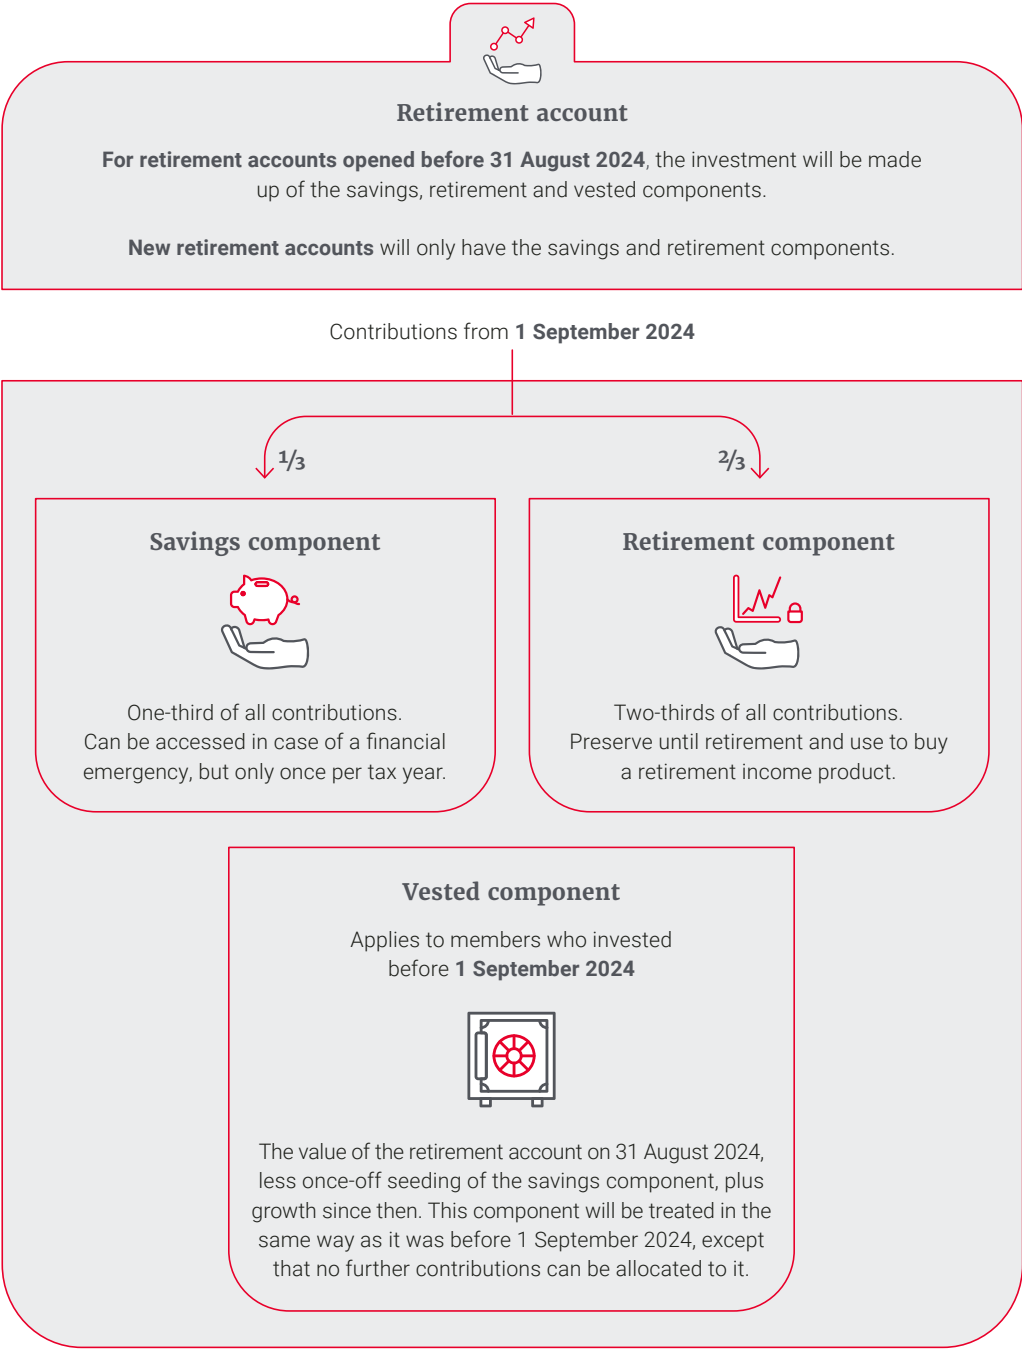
Retirement account

**For retirement accounts opened before 31 August 2024**, the investment will be made up of the savings, retirement and vested components.

**New retirement accounts** will only have the savings and retirement components.

Contributions from **1 September 2024**

$\frac{1}{3}$

$\frac{2}{3}$

Savings component

One-third of all contributions. Can be accessed in case of a financial emergency, but only once per tax year.

Retirement component

Two-thirds of all contributions. Preserve until retirement and use to buy a retirement income product.

Vested component

Applies to members who invested before **1 September 2024**

The value of the retirement account on 31 August 2024, less once-off seeding of the savings component, plus growth since then. This component will be treated in the same way as it was before 1 September 2024, except that no further contributions can be allocated to it.